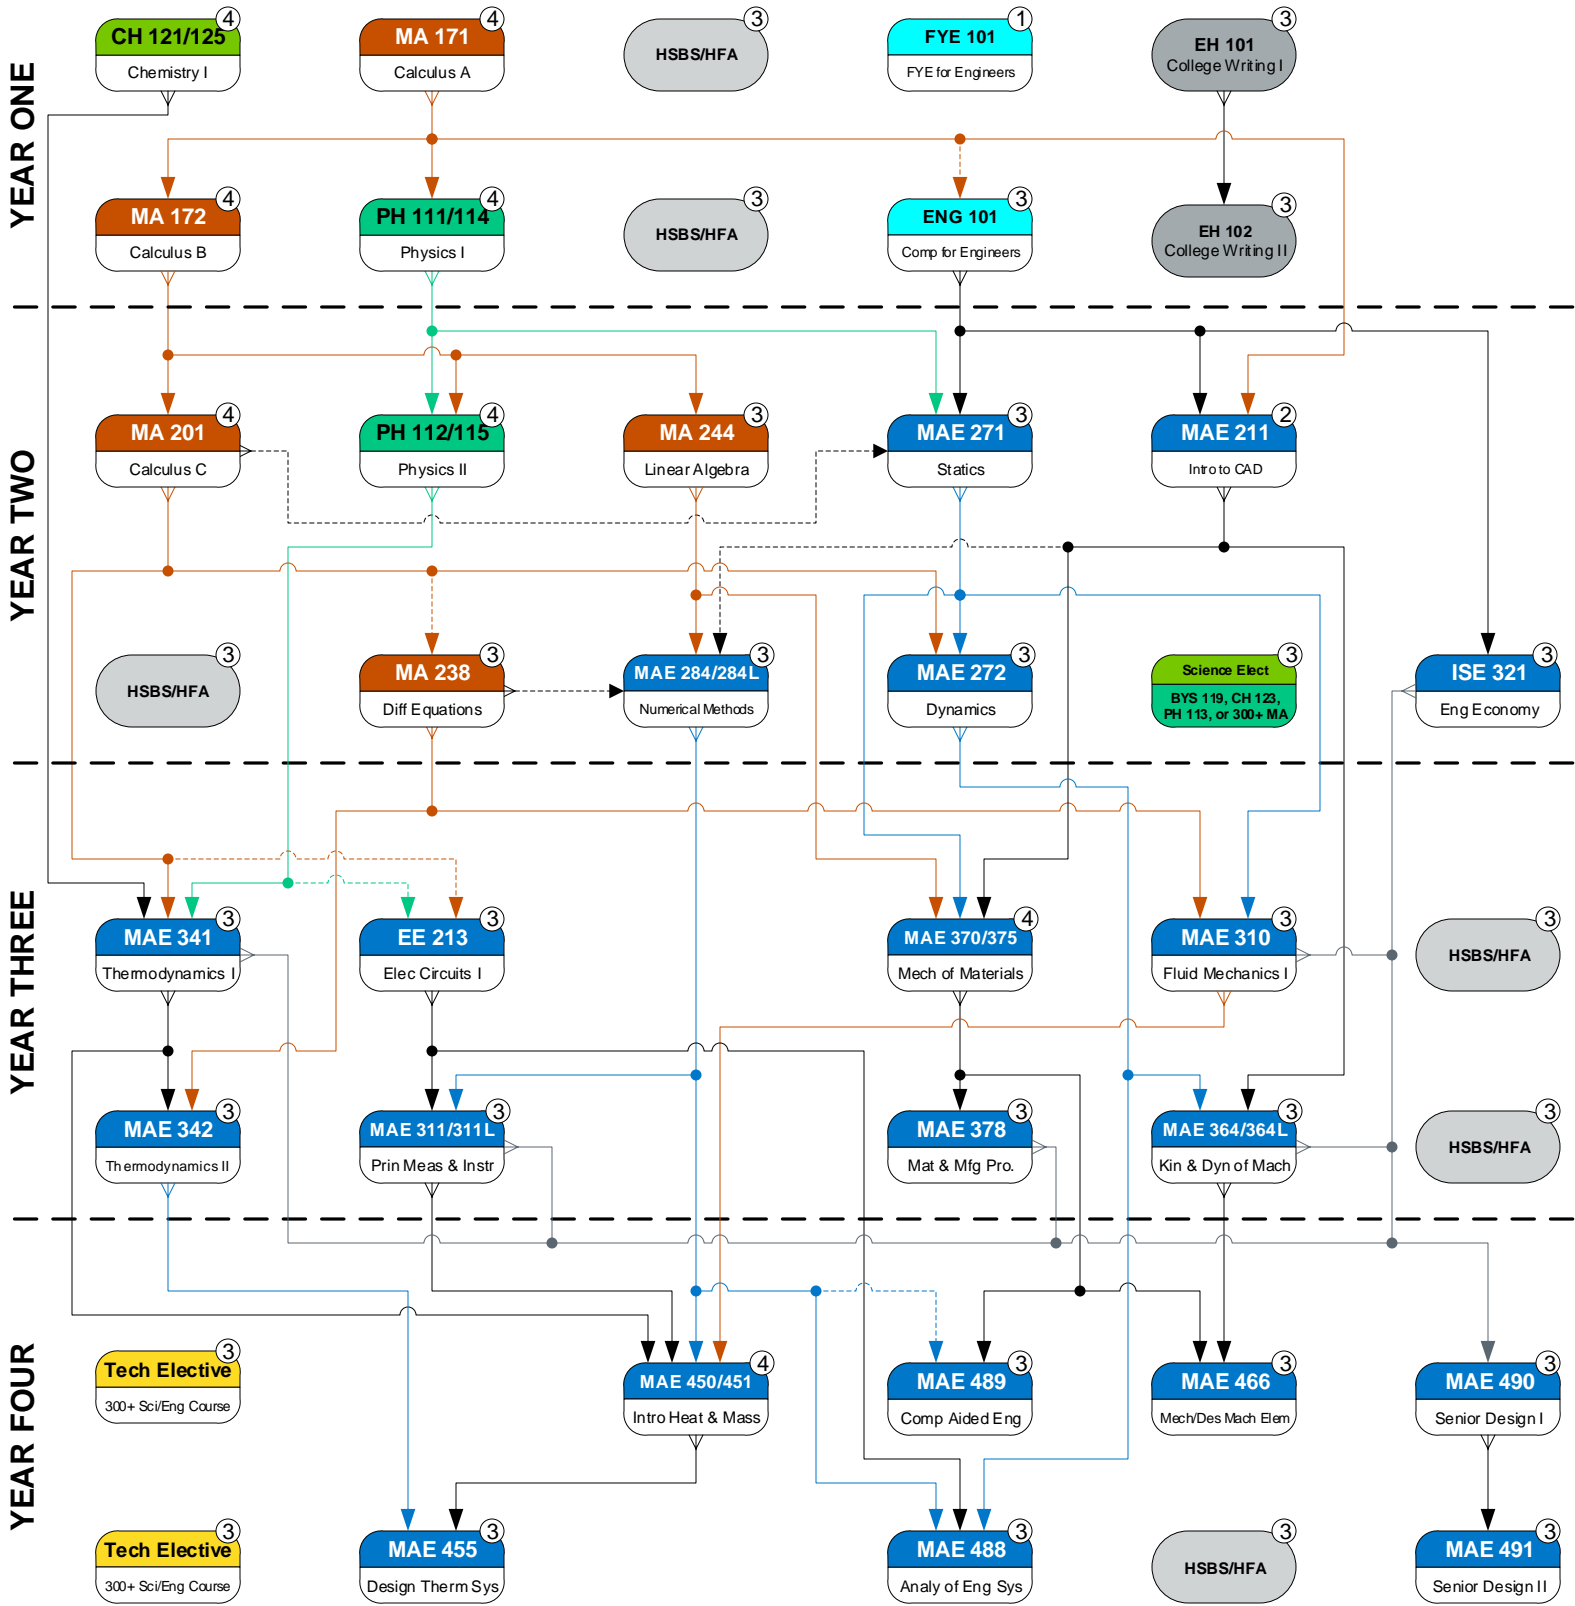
YEAR ONE

CH 121/125 4
Chemistry I

MA 171 4
Calculus A

HSBS/HFA 3

FYE 101 1
FYE for Engineers

EH 101 3
College Writing I

MA 172 4
Calculus B

PH 111/114 4
Physics I

HSBS/HFA 3

ENG 101 3
Comp for Engineers

EH 102 3
College Writing II

YEAR TWO

MA 201 4
Calculus C

PH 112/115 4
Physics II

MA 244 3
Linear Algebra

MAE 271 3
Statics

MAE 211 2
Intro to CAD

HSBS/HFA 3

MA 238 3
Diff Equations

MAE 284/284L 3
Numerical Methods

MAE 272 3
Dynamics

Science Elect 3
BYS 119, CH 123, PH 113, or 300+ MA

ISE 321 3
Eng Economy

YEAR THREE

MAE 341 3
Thermodynamics I

EE 213 3
Elec Circuits I

MAE 370/375 4
Mech of Materials

MAE 310 3
Fluid Mechanics I

HSBS/HFA 3

MAE 342 3
Thermodynamics II

MAE 311/311L 3
Prin Meas & Instr

MAE 378 3
Mat & Mfg Pro.

MAE 364/364L 3
Kin & Dyn of Mach

HSBS/HFA 3

YEAR FOUR

Tech Elective 3
300+ Sci/Eng Course

MAE 450/451 4
Intro Heat & Mass

MAE 489 3
Comp Aided Eng

MAE 466 3
Mech/Des Mach Elem

MAE 490 3
Senior Design I

Tech Elective 3
300+ Sci/Eng Course

MAE 455 3
Design Therm Sys

MAE 488 3
Analy of Eng Sys

HSBS/HFA 3

MAE 491 3
Senior Design II